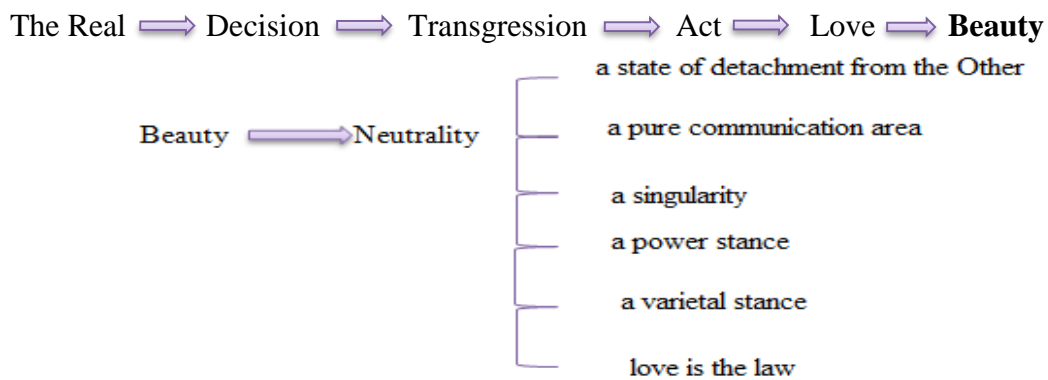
The Real ⟹ Decision ⟹ Transgression ⟹ Act ⟹ Love ⟹ **Beauty**

Beauty ⟹ Neutrality

a state of detachment from the Other

a pure communication area

a singularity

a power stance

a varietal stance

love is the law